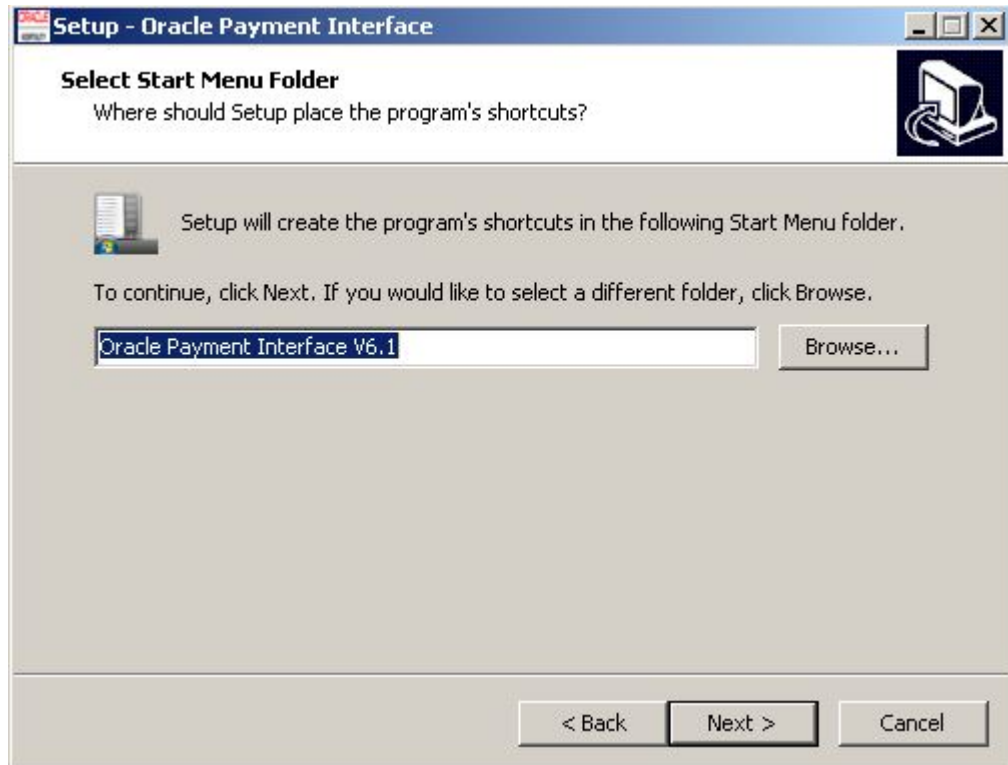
Setup - Oracle Payment Interface

Select Start Menu Folder
Where should Setup place the program's shortcuts?

Setup will create the program's shortcuts in the following Start Menu folder.

To continue, click Next. If you would like to select a different folder, click Browse.

Oracle Payment Interface V6.1

Browse...

< Back

Next >

Cancel